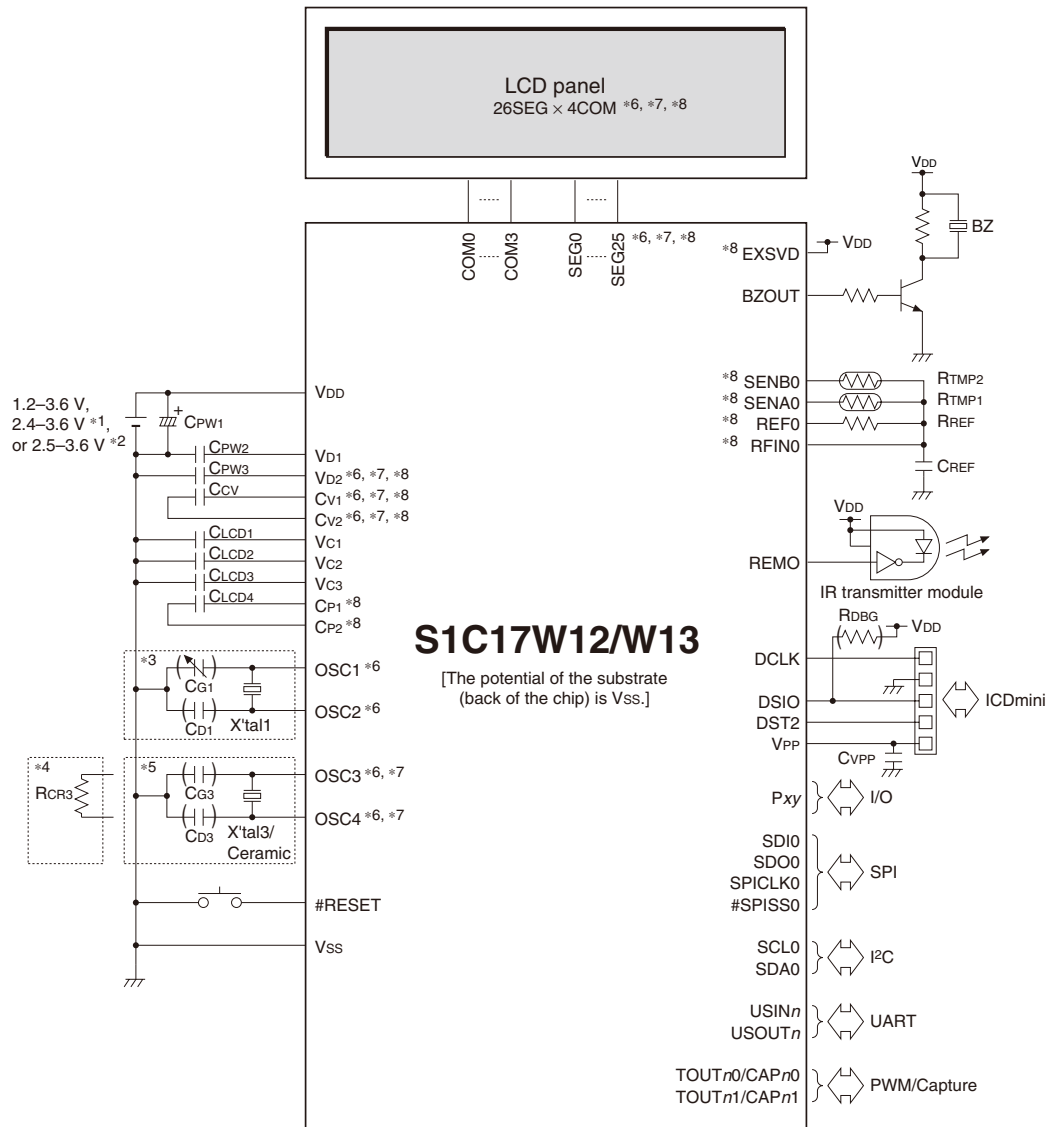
LCD panel
26SEG × 4COM *6, *7, *8

COM0 ····· COM3 SEG0 ····· SEG25 *6, *7, *8

VDD
BZ
*8 EXSVD
VDD
BZOUT

*8 SENB0
*8 SENA0
*8 REF0
*8 RFIN0
RTMP2
RTMP1
RREF
CREF

VDD
REMO
IR transmitter module

RDBG
VDD
DCLK
DSIO
DST2
VPP
CVPP
ICDmini

Pxy
I/O

SDI0
SDO0
SPICLK0
#SPISS0
SPI

SCL0
SDA0
I$^2$C

USINn
USOUTn
UART

TOUTn0/CAPn0
TOUTn1/CAPn1
PWM/Capture

1.2–3.6 V,
2.4–3.6 V *1,
or 2.5–3.6 V *2
CPW1
VDD
CPW2
VD1
CPW3
VD2 *6, *7, *8
CCV
CV1 *6, *7, *8
CV2 *6, *7, *8
CLCD1
VC1
CLCD2
VC2
CLCD3
VC3
CLCD4
CP1 *8
CP2 *8

*3
CG1
CD1
X'tal1
OSC1 *6
OSC2 *6

*4
RCR3
*5
CG3
CD3
X'tal3/
Ceramic
OSC3 *6, *7
OSC4 *6, *7

#RESET
VSS

S1C17W12/W13
[The potential of the substrate
(back of the chip) is VSS.]